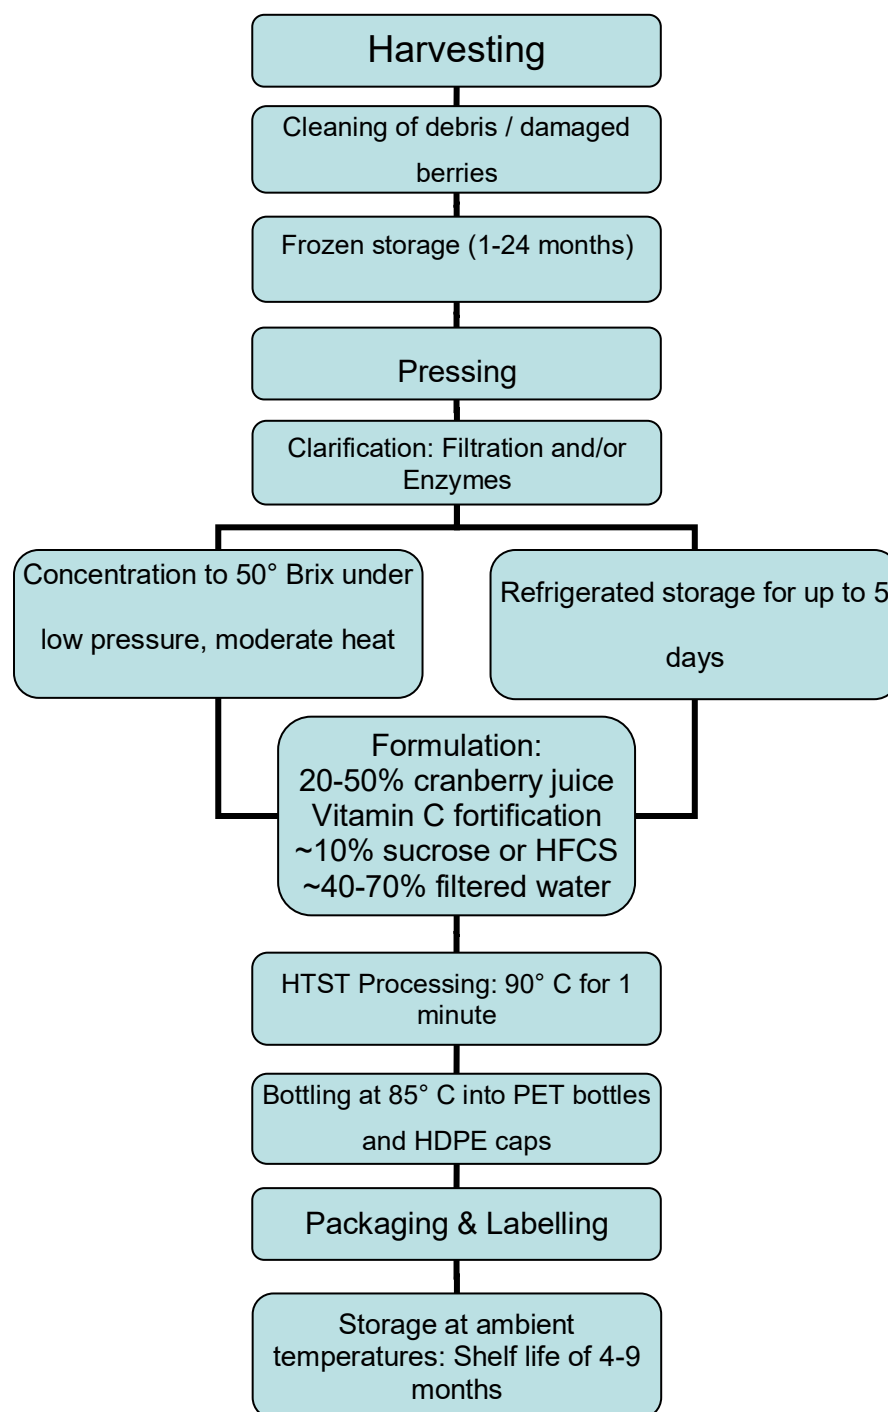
Harvesting

Cleaning of debris / damaged berries

Frozen storage (1-24 months)

Pressing

Clarification: Filtration and/or Enzymes

Concentration to 50° Brix under low pressure, moderate heat

Refrigerated storage for up to 5 days

Formulation:
20-50% cranberry juice
Vitamin C fortification
~10% sucrose or HFCS
~40-70% filtered water

HTST Processing: 90° C for 1 minute

Bottling at 85° C into PET bottles and HDPE caps

Packaging & Labelling

Storage at ambient temperatures: Shelf life of 4-9 months